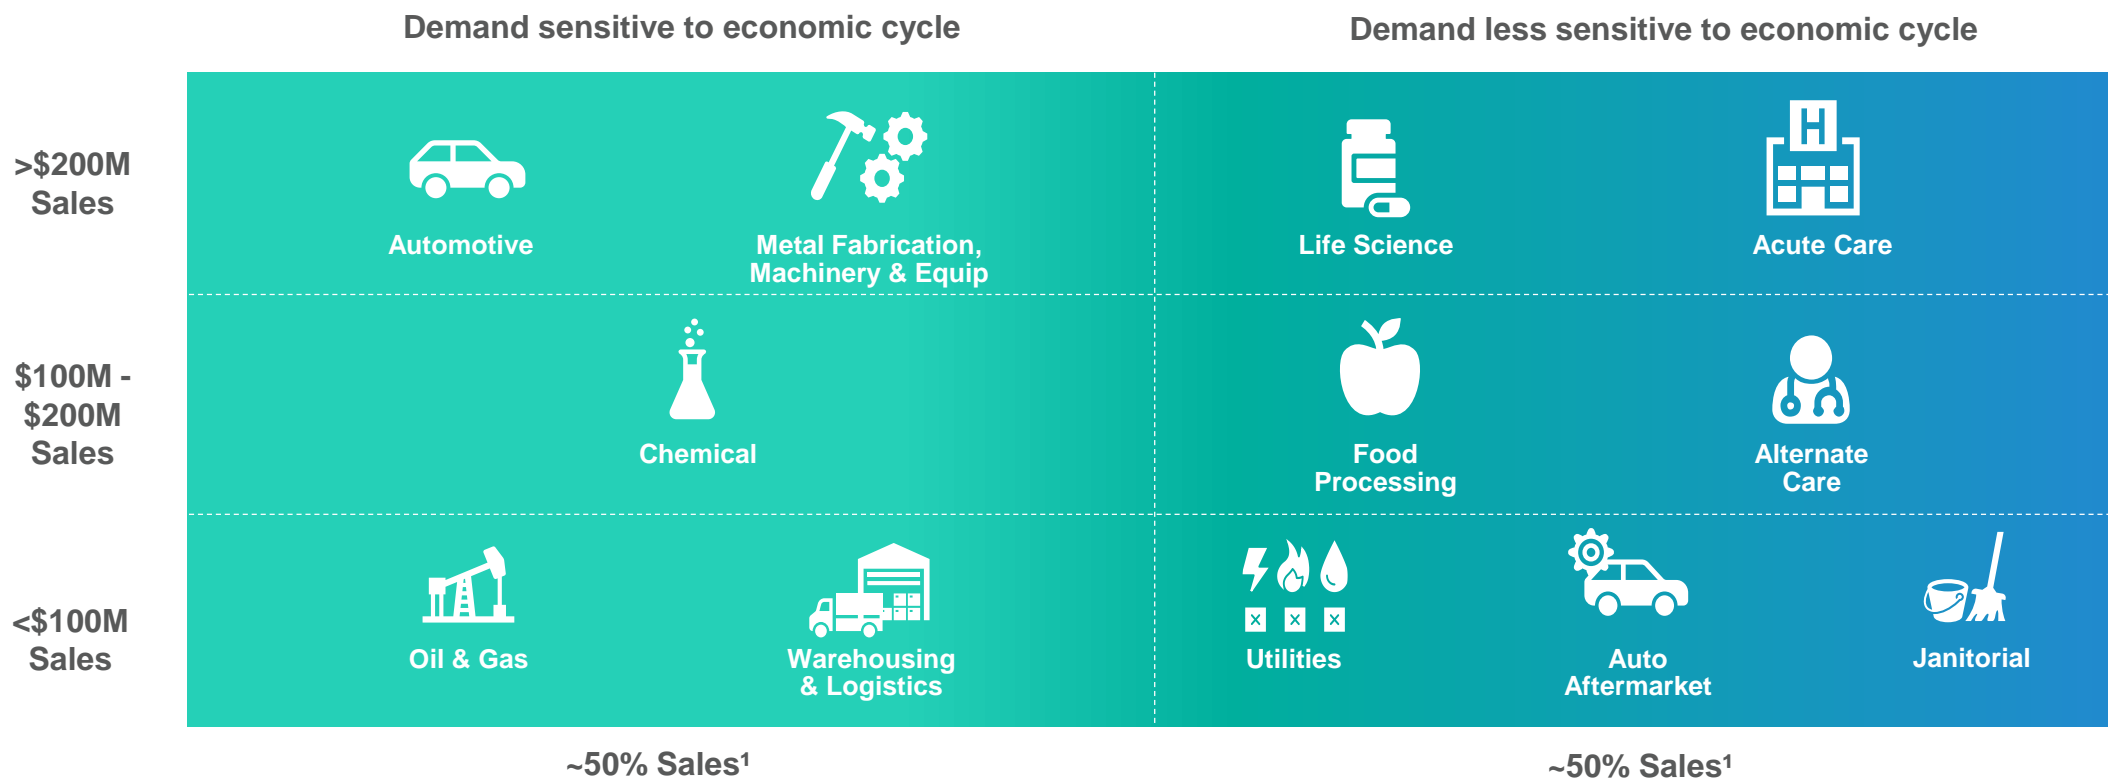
Demand sensitive to economic cycle

Demand less sensitive to economic cycle

>$200M Sales

Automotive

Metal Fabrication, Machinery & Equip

Life Science

Acute Care

$100M - $200M Sales

Chemical

Food Processing

Alternate Care

<$100M Sales

Oil & Gas

Warehousing & Logistics

Utilities

Auto Aftermarket

Janitorial

~50% Sales¹

~50% Sales¹